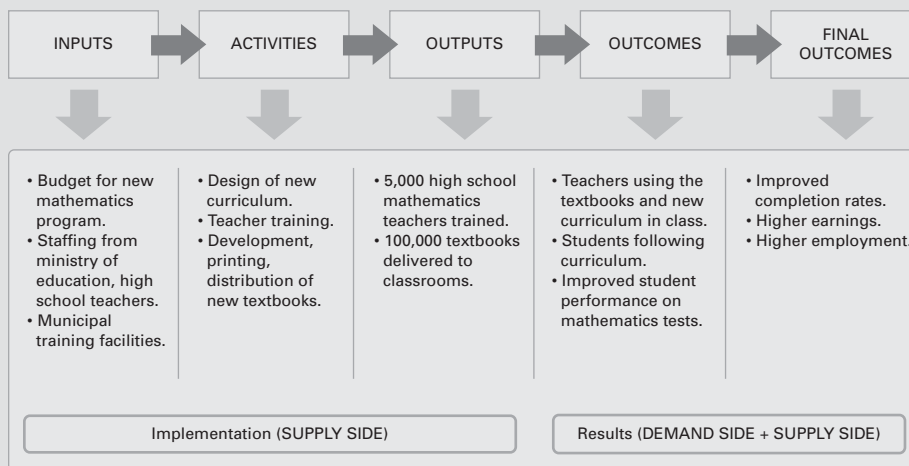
INPUTS

ACTIVITIES

OUTPUTS

OUTCOMES

FINAL OUTCOMES

• Budget for new mathematics program.
• Staffing from ministry of education, high school teachers.
• Municipal training facilities.

• Design of new curriculum.
• Teacher training.
• Development, printing, distribution of new textbooks.

• 5,000 high school mathematics teachers trained.
• 100,000 textbooks delivered to classrooms.

• Teachers using the textbooks and new curriculum in class.
• Students following curriculum.
• Improved student performance on mathematics tests.

• Improved completion rates.
• Higher earnings.
• Higher employment.

Implementation (SUPPLY SIDE)

Results (DEMAND SIDE + SUPPLY SIDE)